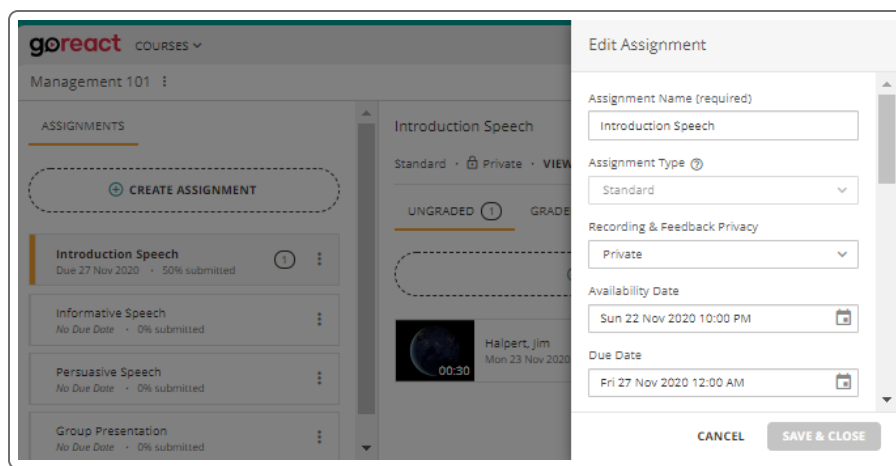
goreact COURSES

Management 101

ASSIGNMENTS

CREATE ASSIGNMENT

Introduction Speech
Due 27 Nov 2020 · 50% submitted
1

Informative Speech
No Due Date · 0% submitted

Persuasive Speech
No Due Date · 0% submitted

Group Presentation
No Due Date · 0% submitted

Introduction Speech

Standard · Private · VIEW

UNGRADED 1 GRADE

Halpert, Jim
Mon 23 Nov 2020

00:30

Edit Assignment

Assignment Name (required)
Introduction Speech

Assignment Type
Standard

Recording & Feedback Privacy
Private

Availability Date
Sun 22 Nov 2020 10:00 PM

Due Date
Fri 27 Nov 2020 12:00 AM

CANCEL SAVE & CLOSE